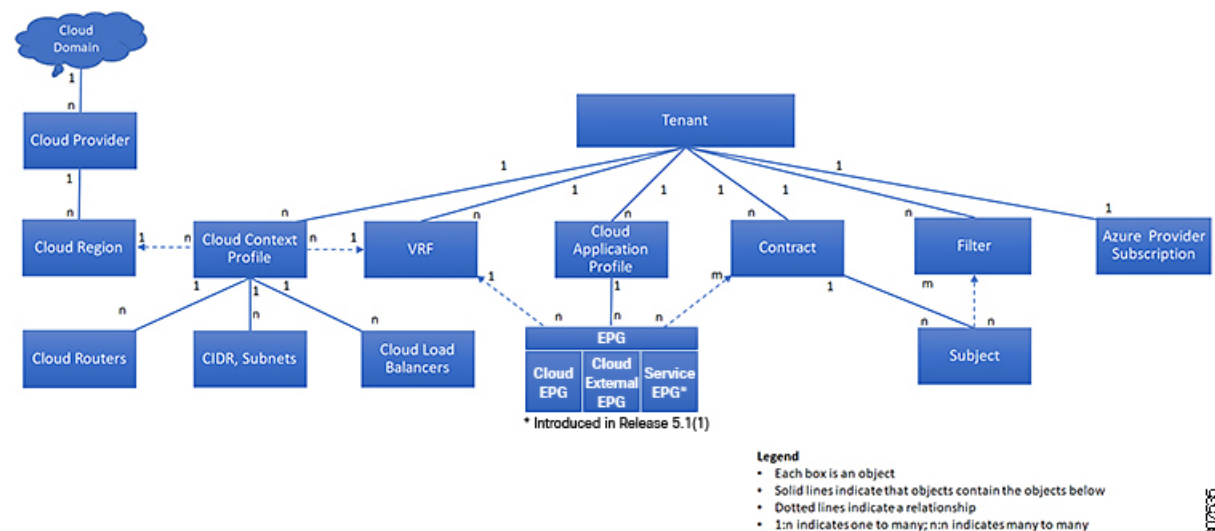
Cloud Domain

1

n

Cloud Provider

1

n

Cloud Region

1 n

Cloud Context Profile

n 1

VRF

Tenant

1 1 1 1 1 1

n n n n 1

Cloud Application Profile

Contract

Filter

Azure Provider Subscription

1 1 1

n n n 1 m

Cloud Routers

CIDR, Subnets

Cloud Load Balancers

EPG

Cloud EPG

Cloud External EPG

Service EPG*

* Introduced in Release 5.1(1)

1 m

n n

Subject

Legend
• Each box is an object
• Solid lines indicate that objects contain the objects below
• Dotted lines indicate a relationship
• 1:n indicates one to many; n:n indicates many to many

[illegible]